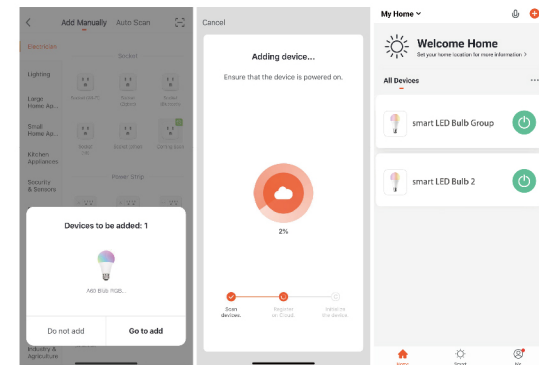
<
Add Manually
Auto Scan
Electrician
Socket
Lighting
Large Home Ap...
Socket (Wi-Fi)
Socket (Zigbee)
Socket (Bluetooth)
Small Home Ap...
Socket (NB)
Socket (other)
Ceiling light
Kitchen Appliances
Power Strip
Security & Sensors
Devices to be added: 1
Mi0 Bulb RGB...
Do not add
Go to add
Industry & Agriculture

Cancel
Adding device...
Ensure that the device is powered on.
2%
Scan devices.
Register on Cloud.
Initialize the device.

My Home
Welcome Home
Set your home location for more information >
All Devices
smart LED Bulb Group
smart LED Bulb 2
Home
Smart
Me